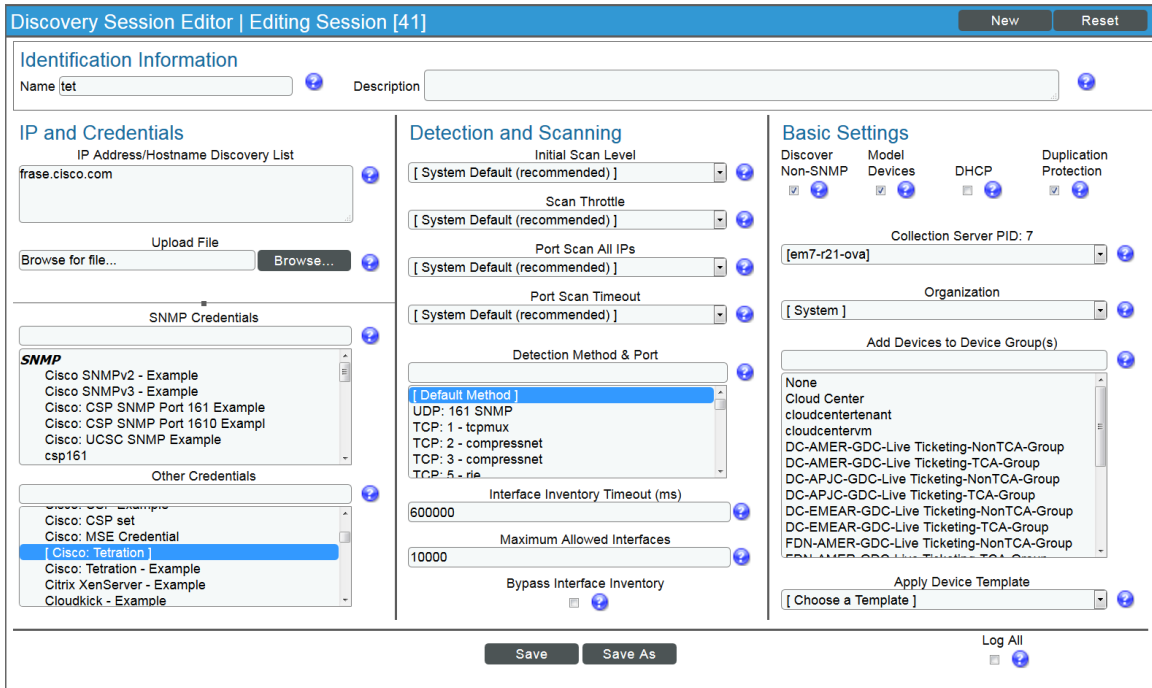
Discovery Session Editor | Editing Session [41]

New

Reset

Identification Information

Name tet

Description

IP and Credentials

IP Address/Hostname Discovery List

frase.cisco.com

Upload File

Browse for file...

Browse...

SNMP Credentials

SNMP

Cisco SNMPv2 - Example

Cisco SNMPv3 - Example

Cisco: CSP SNMP Port 161 Example

Cisco: CSP SNMP Port 1610 Exampl

Cisco: UCSC SNMP Example

csp161

Other Credentials

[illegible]

Cisco: CSP set

Cisco: MSE Credential

[ Cisco: Tetration ]

Cisco: Tetration - Example

Citrix XenServer - Example

Cloudkick - Example

Detection and Scanning

Initial Scan Level

[ System Default (recommended) ]

Scan Throttle

[ System Default (recommended) ]

Port Scan All IPs

[ System Default (recommended) ]

Port Scan Timeout

[ System Default (recommended) ]

Detection Method & Port

[ Default Method ]

UDP: 161 SNMP

TCP: 1 - tcpmux

TCP: 2 - compressnet

TCP: 3 - compressnet

TCP: 5 - rje

Interface Inventory Timeout (ms)

600000

Maximum Allowed Interfaces

10000

Bypass Interface Inventory

Basic Settings

Discover Non-SNMP

Model Devices

DHCP

Duplication Protection

Collection Server PID: 7

[em7-r21-ova]

Organization

[ System ]

Add Devices to Device Group(s)

None

Cloud Center

cloudcentertenant

cloudcentervm

DC-AMER-GDC-Live Ticketing-NonTCA-Group

DC-AMER-GDC-Live Ticketing-TCA-Group

DC-APJC-GDC-Live Ticketing-NonTCA-Group

DC-APJC-GDC-Live Ticketing-TCA-Group

DC-EMEAR-GDC-Live Ticketing-NonTCA-Group

DC-EMEAR-GDC-Live Ticketing-TCA-Group

FDN-AMER-GDC-Live Ticketing-NonTCA-Group

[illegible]

Apply Device Template

[ Choose a Template ]

Log All

Save

Save As